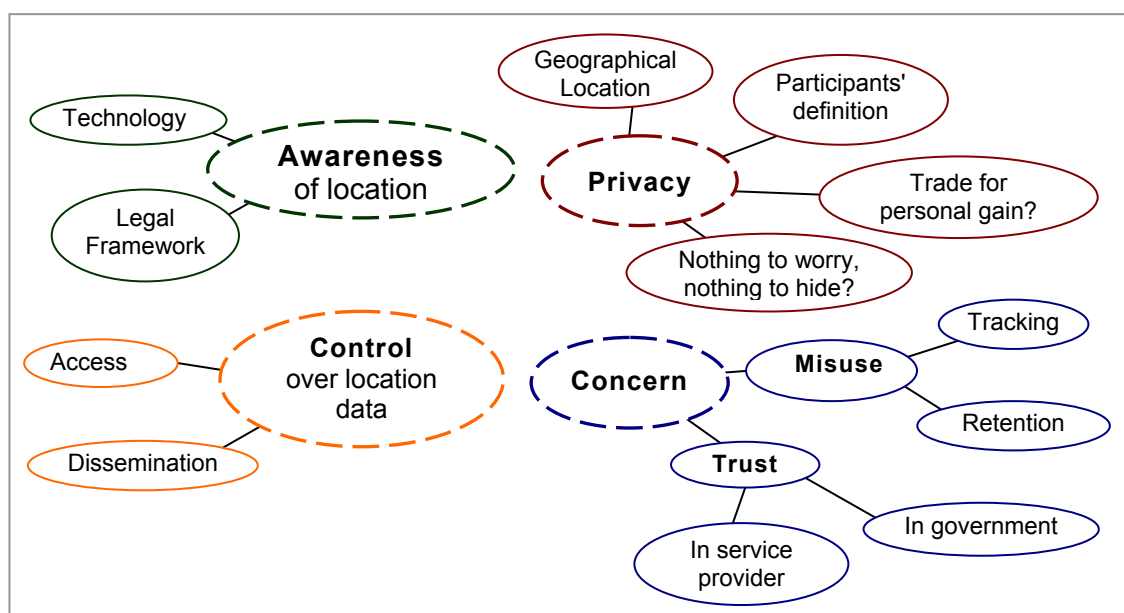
Awareness of location

Technology

Legal Framework

Privacy

Geographical Location

Participants' definition

Trade for personal gain?

Nothing to worry, nothing to hide?

Control over location data

Access

Dissemination

Concern

Misuse

Tracking

Retention

Trust

In service provider

In government